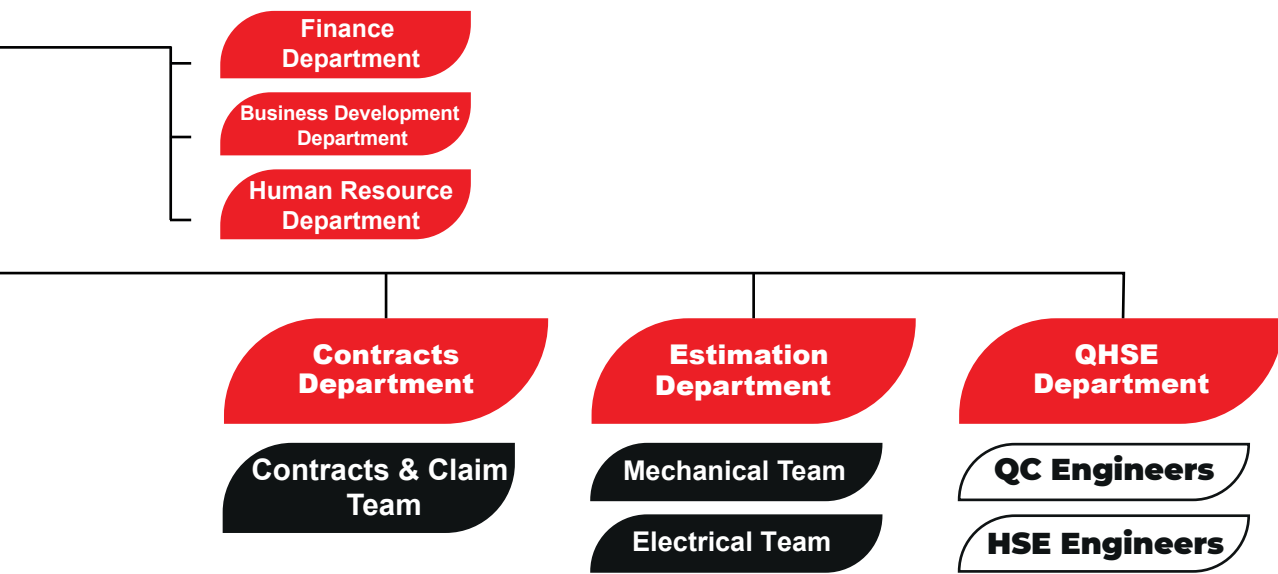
Finance Department

Business Development Department

Human Resource Department

Contracts Department

Contracts & Claim Team

Estimation Department

Mechanical Team

Electrical Team

QHSE Department

QC Engineers

HSE Engineers